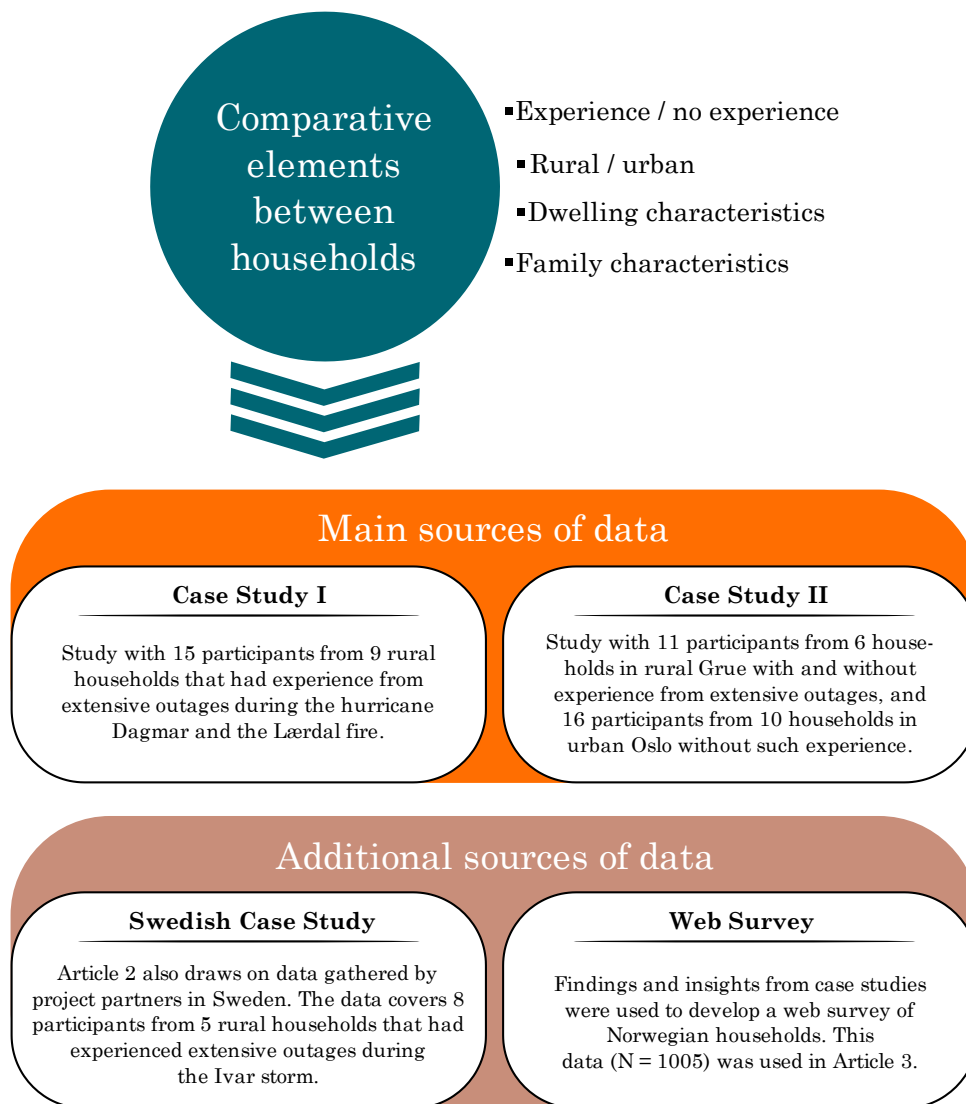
Comparative elements between households

▪Experience / no experience
▪Rural / urban
▪Dwelling characteristics
▪Family characteristics

Main sources of data

Case Study I

Study with 15 participants from 9 rural households that had experience from extensive outages during the hurricane Dagmar and the Lærdal fire.

Case Study II

Study with 11 participants from 6 households in rural Grue with and without experience from extensive outages, and 16 participants from 10 households in urban Oslo without such experience.

Additional sources of data

Swedish Case Study

Article 2 also draws on data gathered by project partners in Sweden. The data covers 8 participants from 5 rural households that had experienced extensive outages during the Ivar storm.

Web Survey

Findings and insights from case studies were used to develop a web survey of Norwegian households. This data (N = 1005) was used in Article 3.